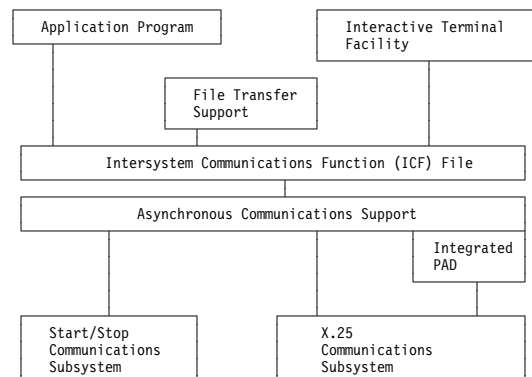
Application Program

Interactive Terminal Facility

File Transfer Support

Intersystem Communications Function (ICF) File

Asynchronous Communications Support

Integrated PAD

Start/Stop Communications Subsystem

X.25 Communications Subsystem